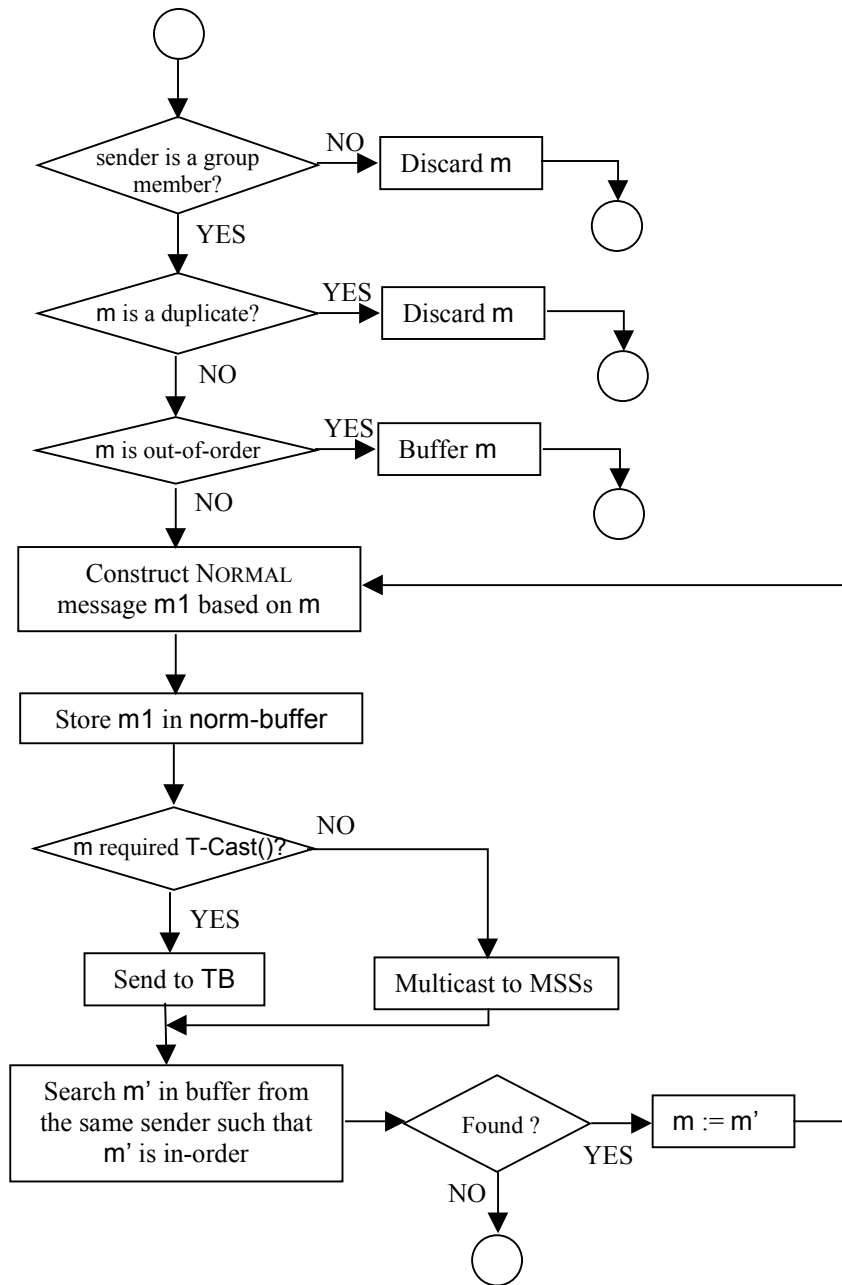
sender is a group member?

NO

Discard m

YES

m is a duplicate?

YES

Discard m

NO

m is out-of-order

YES

Buffer m

NO

Construct NORMAL message m1 based on m

Store m1 in norm-buffer

m required T-Cast()?

NO

YES

Send to TB

Multicast to MSSs

Search m' in buffer from the same sender such that m' is in-order

Found ?

YES

m := m'

NO